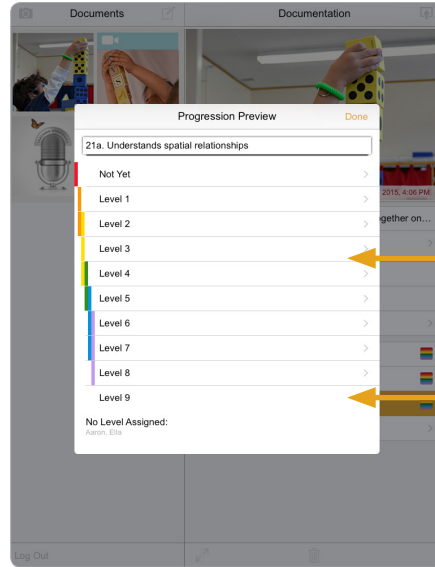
Documents

Documentation

Progression Preview

Done

21a. Understands spatial relationships

Not Yet

Level 1

Level 2

Level 3

Level 4

Level 5

Level 6

Level 7

Level 8

Level 9

No Level Assigned:
Aaron, Ella

2015, 4:06 PM

ogether on...

Log Out